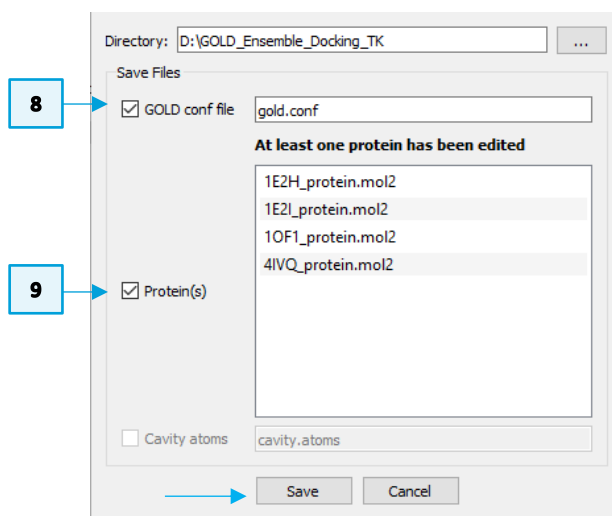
Directory: D:\GOLD_Ensemble_Docking_TK ...

Save Files

8

GOLD conf file gold.conf

At least one protein has been edited

1E2H_protein.mol2
1E2I_protein.mol2
1OF1_protein.mol2
4IVQ_protein.mol2

9

Protein(s)

Cavity atoms cavity.atoms

Save Cancel